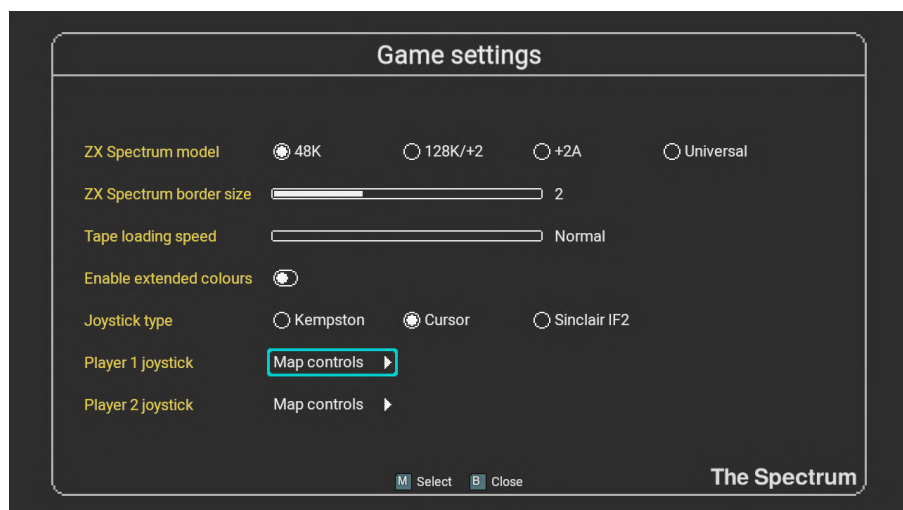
Game settings

ZX Spectrum model 48K 128K/+2 +2A Universal

ZX Spectrum border size 2

Tape loading speed Normal

Enable extended colours

Joystick type Kempston Cursor Sinclair IF2

Player 1 joystick Map controls

Player 2 joystick Map controls

M Select B Close

The Spectrum